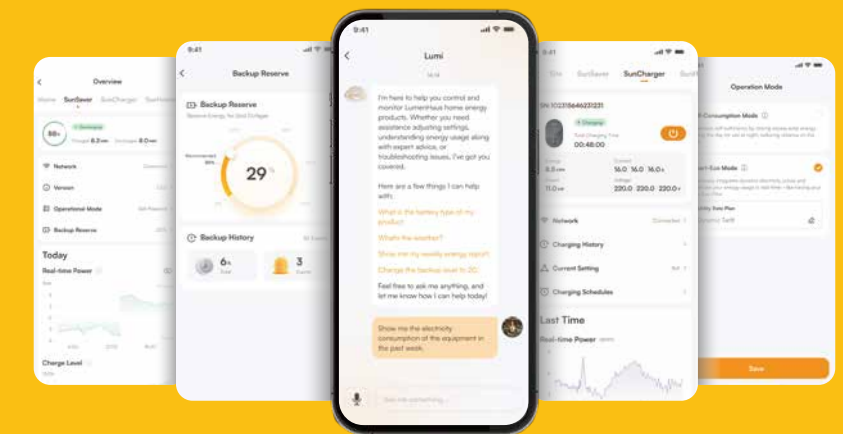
9:41

Lumi

I'm here to help you control and monitor LumenHaus home energy products. Whether you need assistance adjusting settings, understanding energy usage along with expert advice, or troubleshooting issues, I've got you covered.

Here are a few things I can help with:

What is the battery type of my product?

What's the weather?

Show me my weekly energy report

Change the backup level to 20

Feel free to ask me anything, and let me know how I can help today!

Show me the electricity consumption of the equipment in the past week.

Overview

Home SunSaver SunCharger

Network

Version

Operational Mode

Backup Reserve

Today

Real-time Power

Charge Level

9:41

Backup Reserve

Backup Reserve

29

Backup History

6

3

9:41

SunSaver SunCharger

SN:10231564623123

00:48:00

16.0 16.0 16.0

220.0 220.0 220.0

Network

Connected

Charging History

Current Setting

Charging Schedules

Last Time

Real-time Power

Operation Mode

Consumption Mode

Save